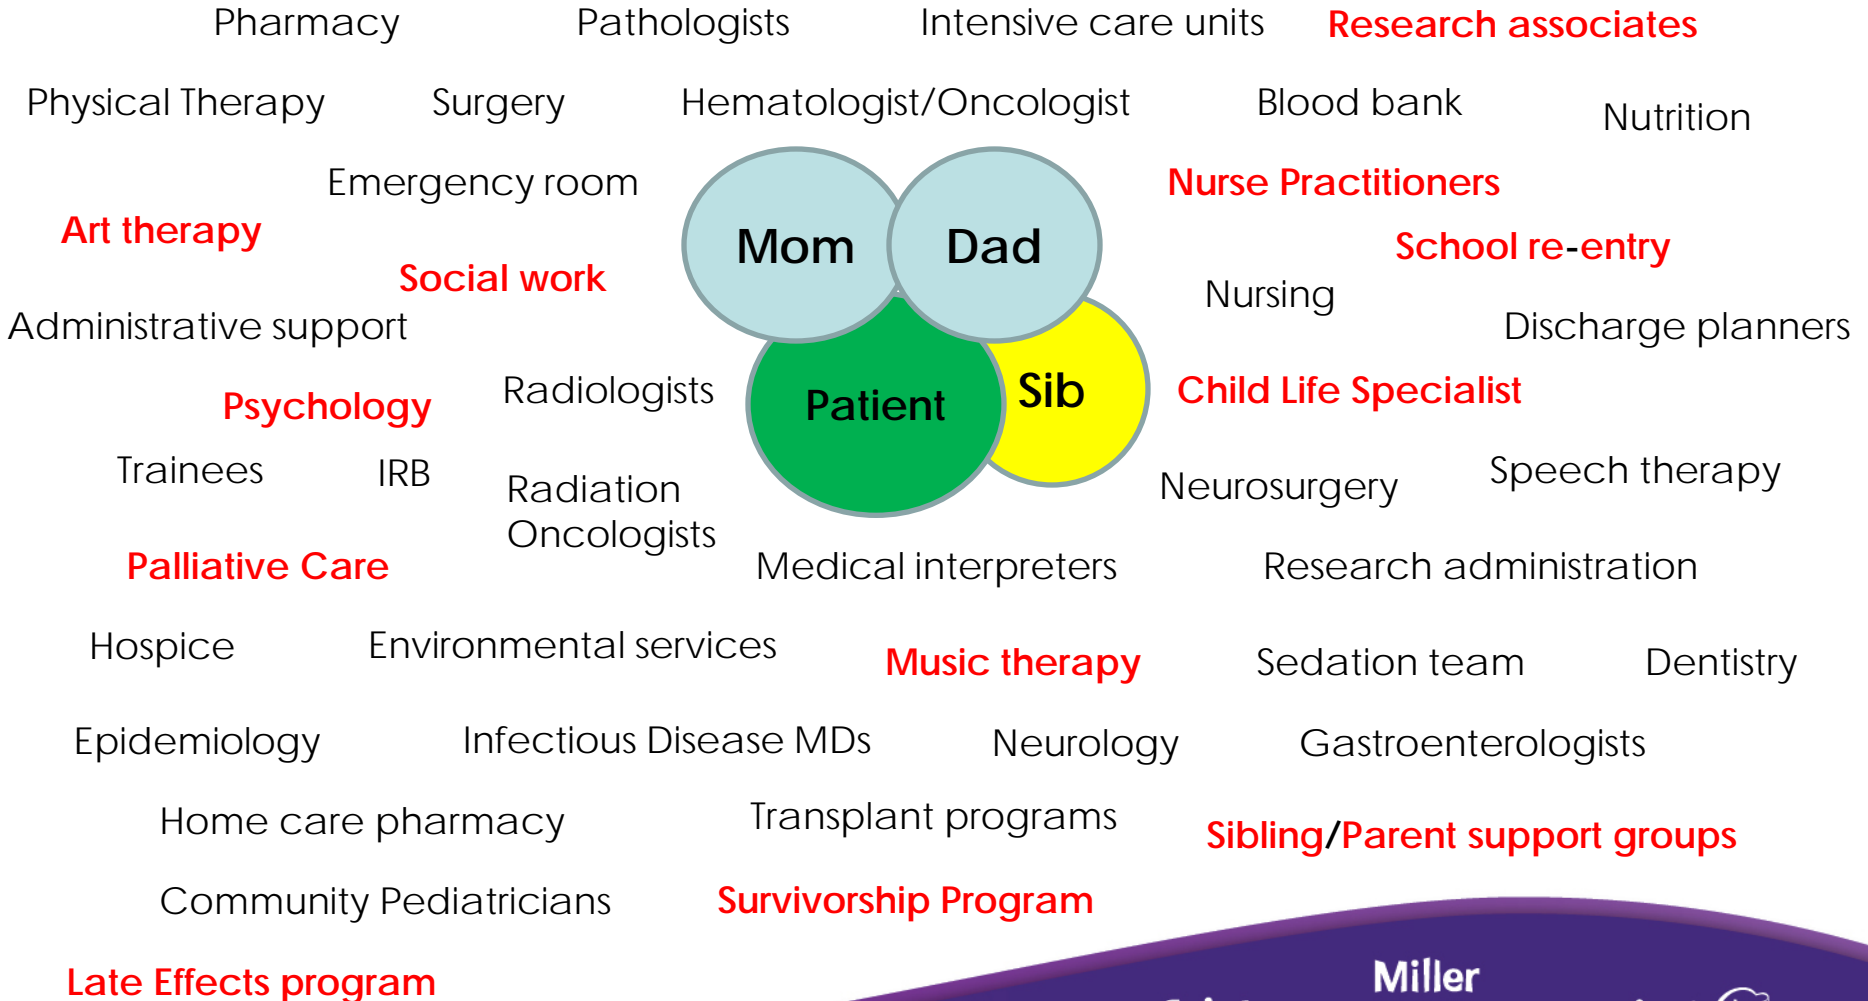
Pharmacy Pathologists Intensive care units Research associates

Physical Therapy Surgery Hematologist/Oncologist Blood bank Nutrition

Emergency room Nurse Practitioners

Art therapy

Mom Dad

School re-entry

Social work

Nursing

Administrative support Discharge planners

Patient Sib

Psychology Radiologists Child Life Specialist

Trainees IRB Radiation Oncologists Neurosurgery Speech therapy

Palliative Care Medical interpreters Research administration

Hospice Environmental services Music therapy Sedation team Dentistry

Epidemiology Infectious Disease MDs Neurology Gastroenterologists

Home care pharmacy Transplant programs Sibling/Parent support groups

Community Pediatricians Survivorship Program

Late Effects program

Miller